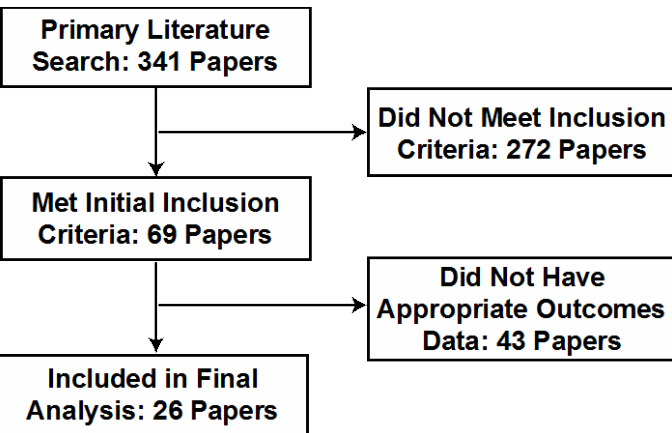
Primary Literature Search: 341 Papers

Did Not Meet Inclusion Criteria: 272 Papers

Met Initial Inclusion Criteria: 69 Papers

Did Not Have Appropriate Outcomes Data: 43 Papers

Included in Final Analysis: 26 Papers